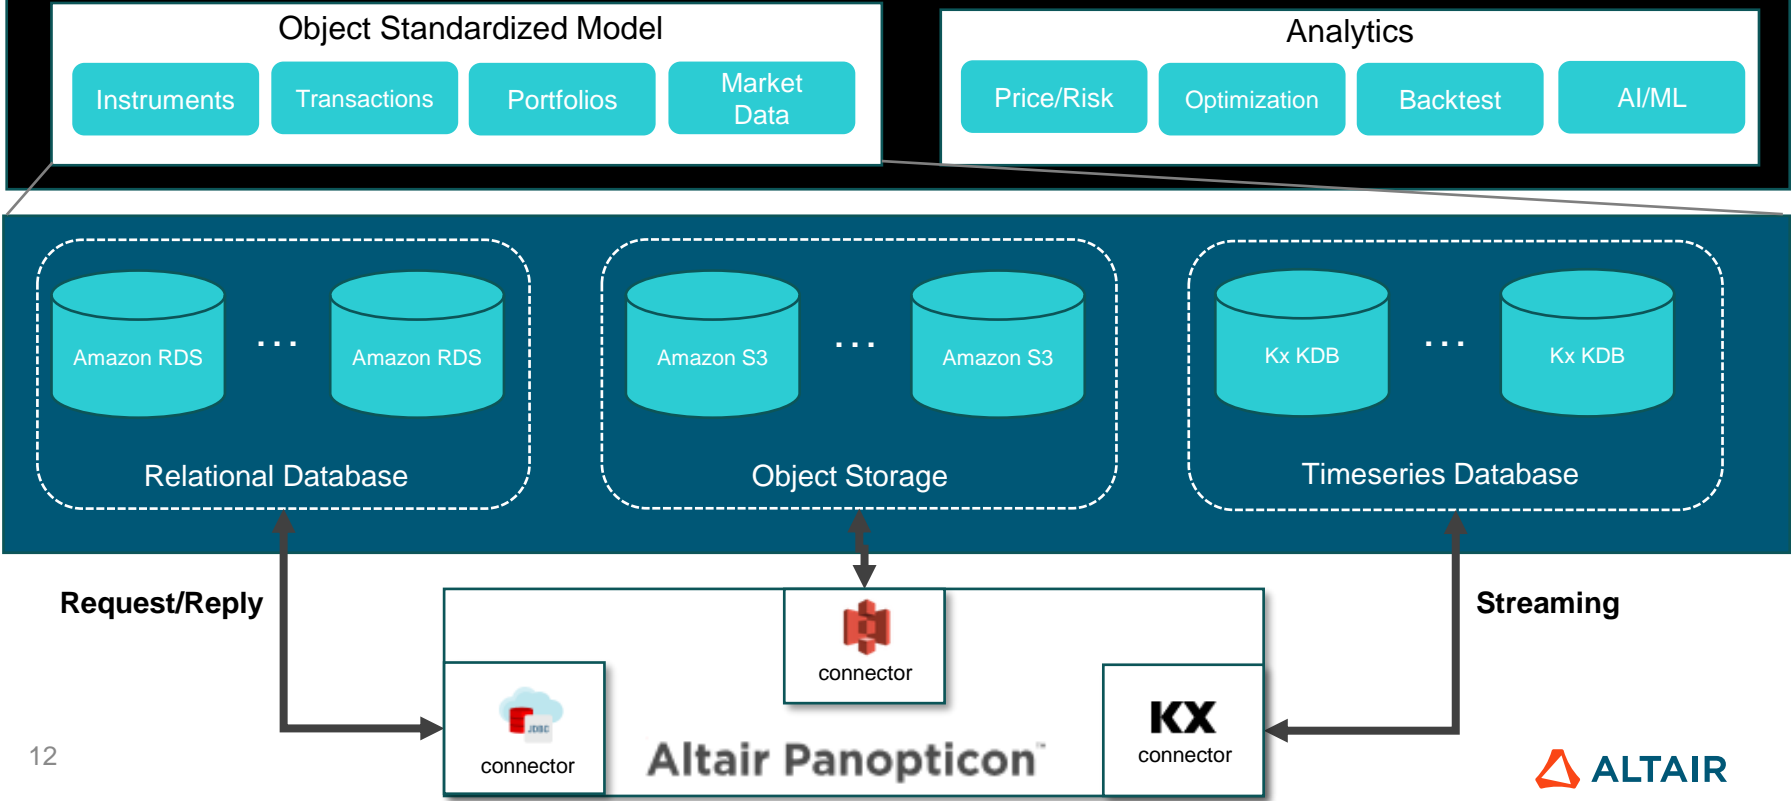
Object Standardized Model

Instruments

Transactions

Portfolios

Market Data

Analytics

Price/Risk

Optimization

Backtest

AI/ML

Amazon RDS

...

Amazon RDS

Relational Database

Amazon S3

...

Amazon S3

Object Storage

Kx KDB

...

Kx KDB

Timeseries Database

Request/Reply

Streaming

connector

JDBC

connector

KX

connector

Altair Panopticon™

12

ALTAIR